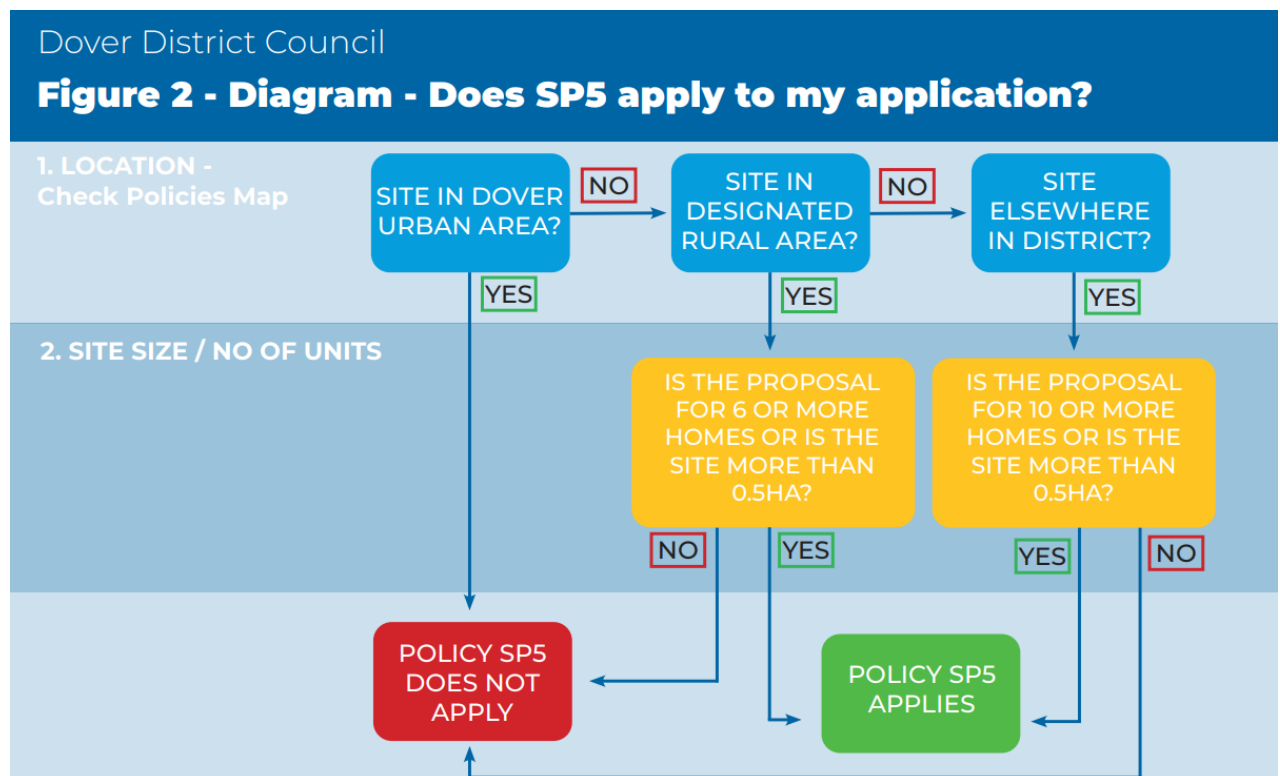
Dover District Council

Figure 2 - Diagram - Does SP5 apply to my application?

1. LOCATION - Check Policies Map

SITE IN DOVER URBAN AREA?

NO

SITE IN DESIGNATED RURAL AREA?

NO

SITE ELSEWHERE IN DISTRICT?

YES

YES

YES

2. SITE SIZE / NO OF UNITS

IS THE PROPOSAL FOR 6 OR MORE HOMES OR IS THE SITE MORE THAN 0.5HA?

IS THE PROPOSAL FOR 10 OR MORE HOMES OR IS THE SITE MORE THAN 0.5HA?

NO

YES

YES

NO

POLICY SP5 DOES NOT APPLY

POLICY SP5 APPLIES